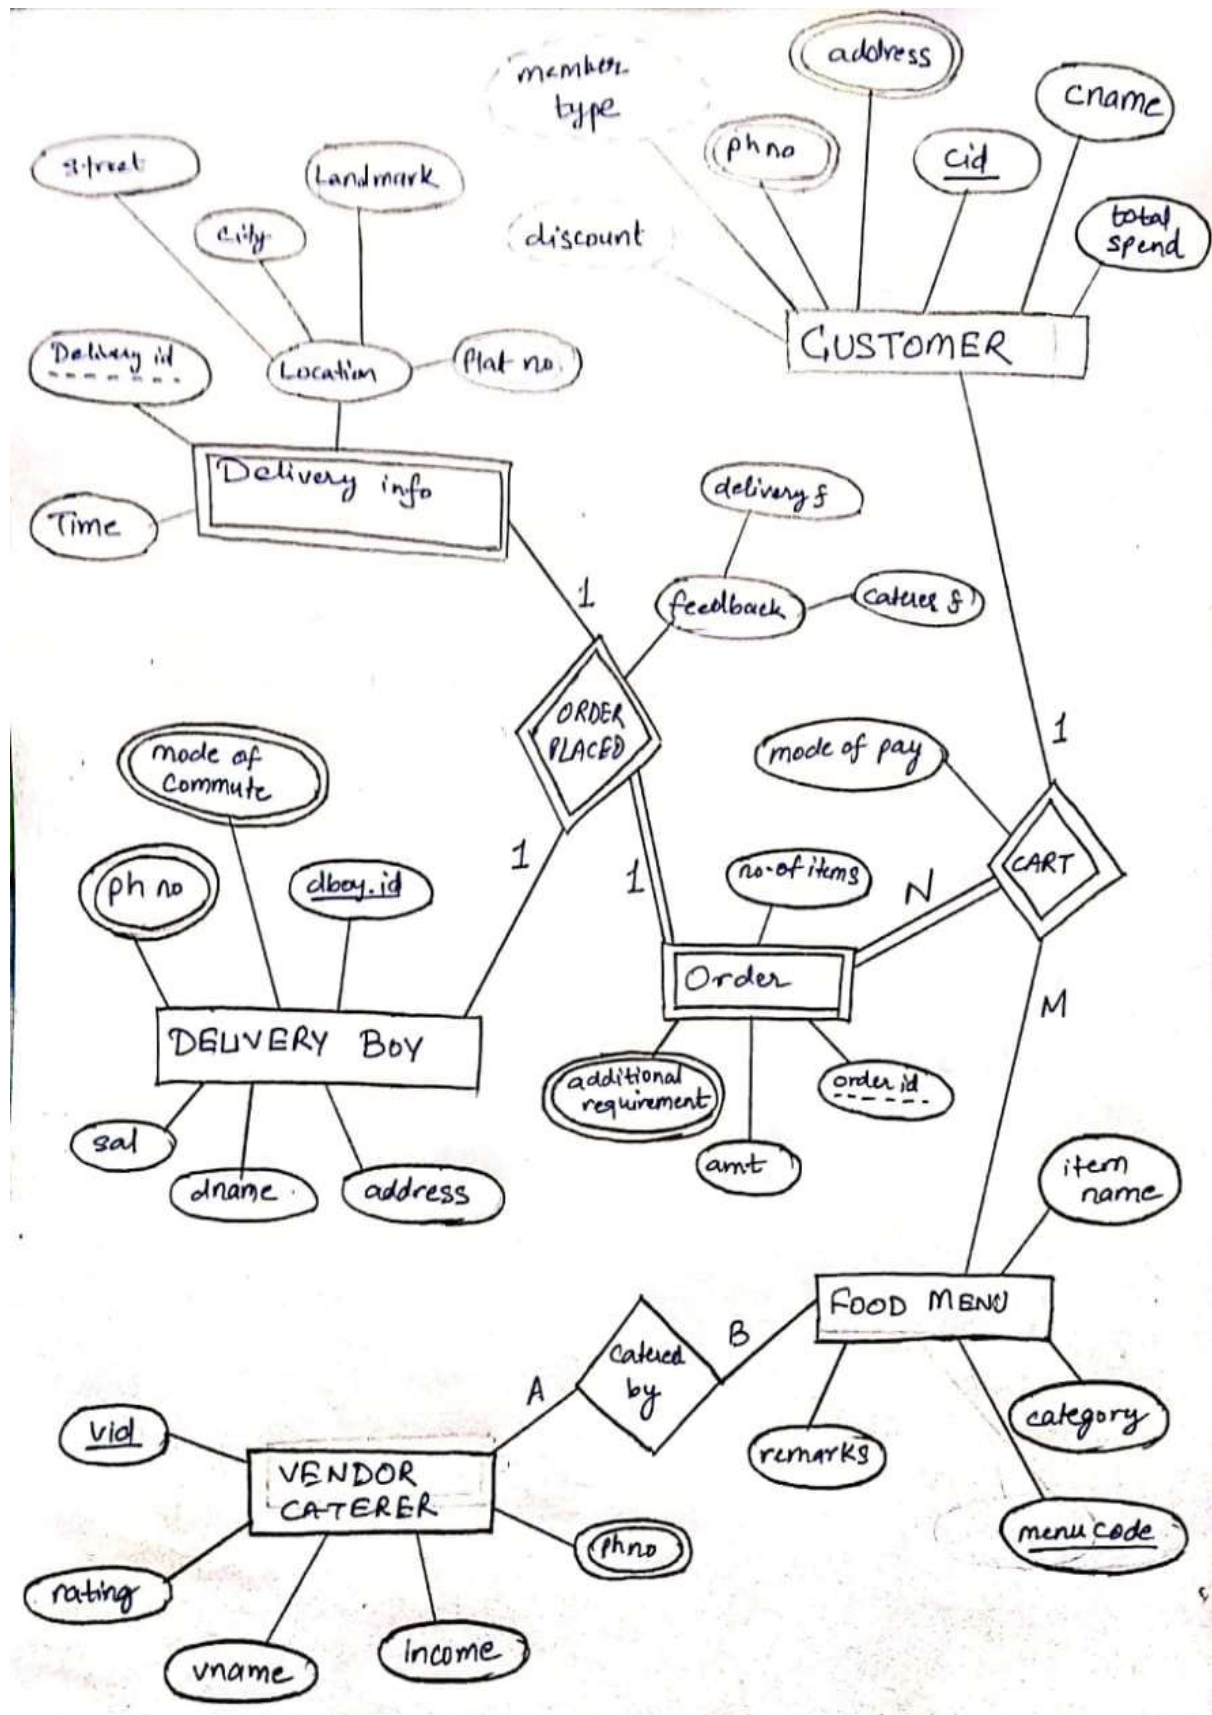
member type

address

cname

ph no

cid

discount

total spend

CUSTOMER

street

Landmark

city

Delivery id

Location

Plot no.

Delivery info

Time

delivery f

1

feedback

caterer f

ORDER PLACED

1

mode of pay

mode of Commute

CART

1

ph no

dboy.id

1

no-of items

N

Order

DELIVERY BOY

M

additional requirement

order id

sal

amt

dname

address

item name

FOOD MENU

B

Catered by

A

category

remarks

vid

VENDOR CATERER

menu code

phno

rating

income

vname